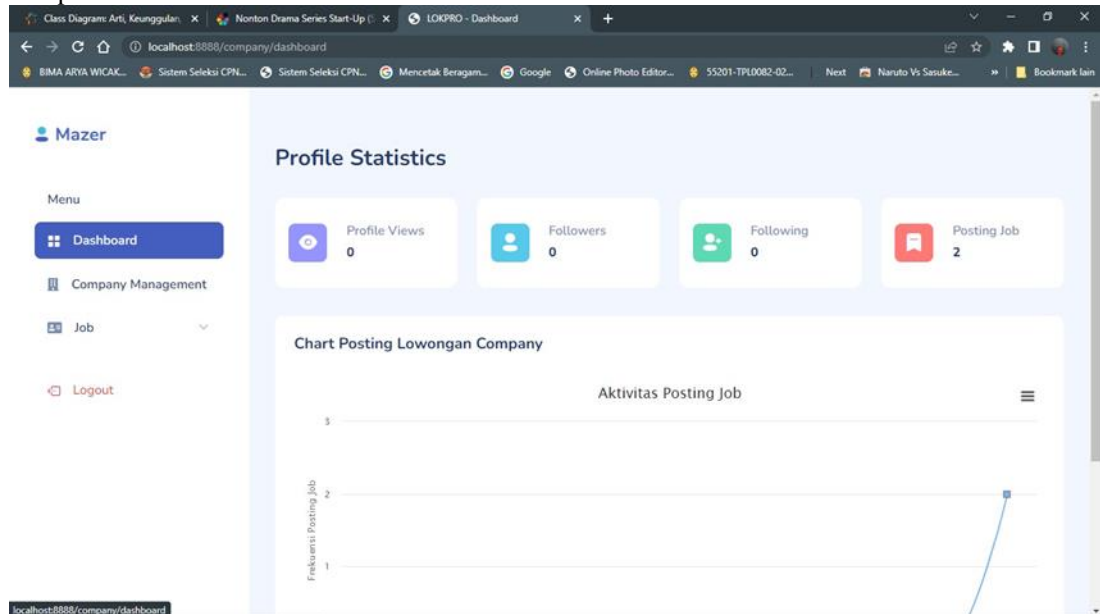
Class Diagram: Arti, Keunggulan ×
Nonton Drama Series Start-Up ×
LOKPRO - Dashboard ×
+

localhost:8888/company/dashboard

BIMA ARYA WICAK... Sistem Seleksi CPN... Sistem Seleksi CPN... Mencetak Beragam... Google Online Photo Editor... 55201-TPL0082-02... Next Naruto Vs Sasuke... » Bookmark lain

Mazer

Menu

Dashboard

Company Management

Job

Logout

Profile Statistics

Profile Views
0

Followers
0

Following
0

Posting Job
2

Chart Posting Lowongan Company

Aktivitas Posting Job

3

2

1

Frekuensi Posting Job

localhost:8888/company/dashboard